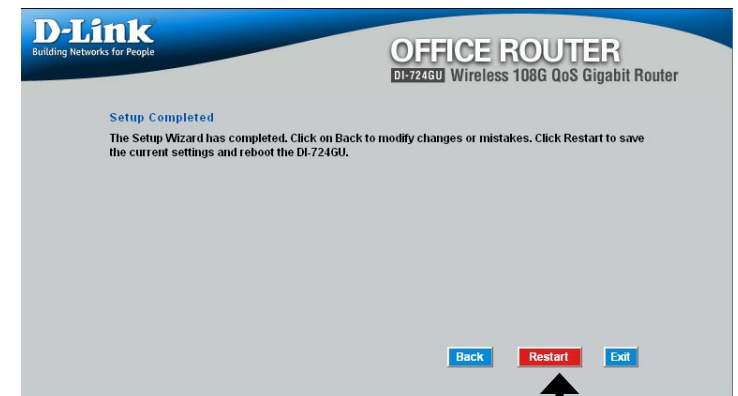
D-Link
Building Networks for People

OFFICE ROUTER
DI-724GU Wireless 108G QoS Gigabit Router

Setup Completed

The Setup Wizard has completed. Click on Back to modify changes or mistakes. Click Restart to save the current settings and reboot the DI-724GU.

Back Restart Exit